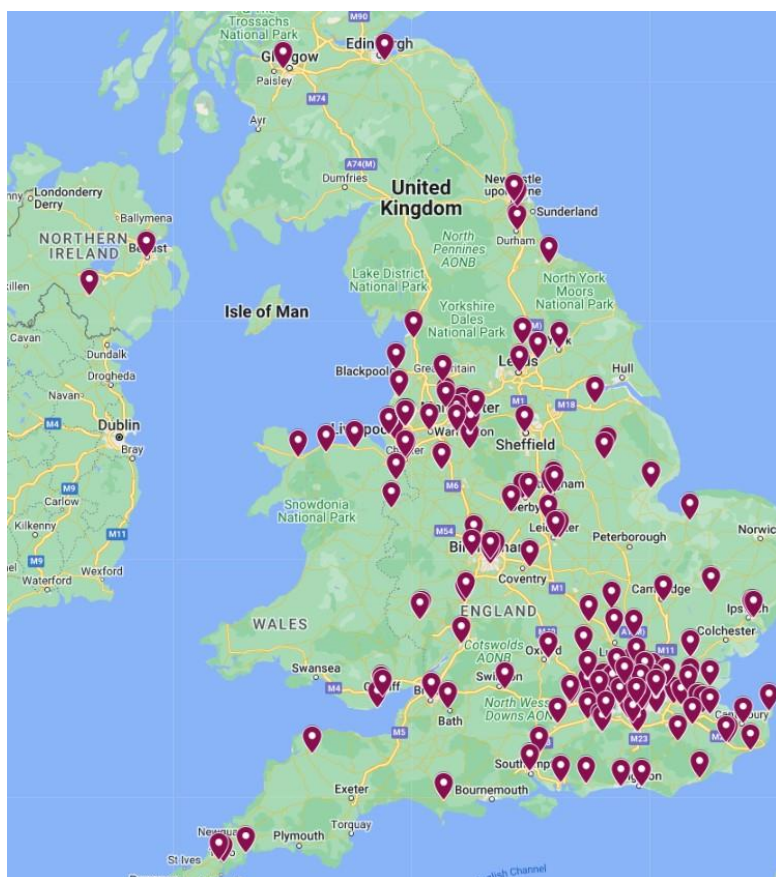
Trossachs National Park
M90
Edinburgh
Glasgow
Paisley
M74
Ayr
A74(M)
Dumfries
United Kingdom
Newcastle upon Tyne
Sunderland
Durham
North Pennines AONB
Londonderry Derry
Ballymena
NORTHERN IRELAND
Belfast
Lake District National Park
North York Moors National Park
Isle of Man
Yorkshire Dales National Park
York
Cavan
Dundalk
Drogheda
Navan
Blackpool
Greater Manchester
Leeds
Hull
M18
M4
Dublin
Bray
Liverpool
Warrington
Sheffield
M9
Carlow
Kilkenny
M11
Waterford
Wexford
Snowdonia National Park
Chester
M6
Nottingham
Derby
Leicester
Peterborough
Norwich
M54
Birmingham
Coventry
M1
Cambridge
Ipswich
ENGLAND
Colchester
WALES
Cotswolds AONB
Oxford
M11
Swansea
Cardiff
Bristol
Swindon
London
M4
Bath
North Wessex Downs AONB
M23
M5
Southampton
Brighton
Canterbury
Exeter
Bournemouth
Plymouth
Torquay
Newquay
St Ives
English Channel